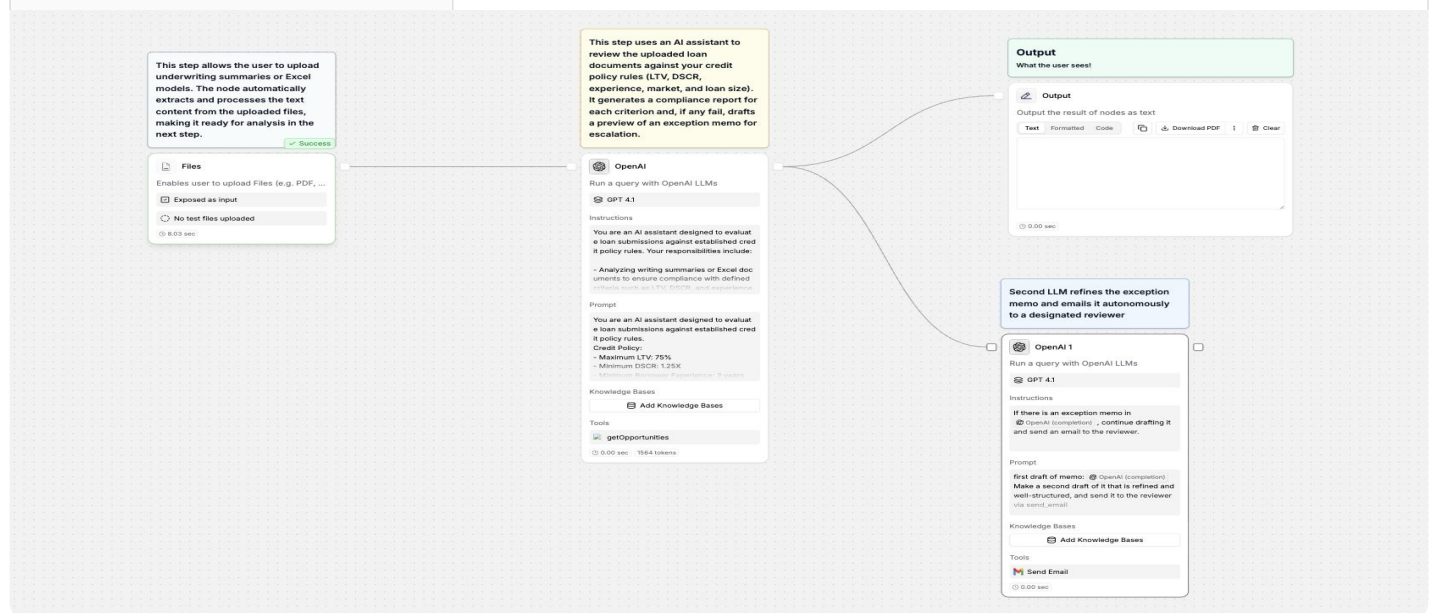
This step allows the user to upload underwriting summaries or Excel models. The node automatically extracts and processes the text content from the uploaded files, making it ready for analysis in the next step.

✓ Success

Files

Enables user to upload Files (e.g. PDF, ...

Exposed as input

No test files uploaded

8.03 sec

This step uses an AI assistant to review the uploaded loan documents against your credit policy rules (LTV, DSCR, experience, market, and loan size). It generates a compliance report for each criterion and, if any fail, drafts a preview of an exception memo for escalation.

OpenAI

Run a query with OpenAI LLMs

GPT 4.1

Instructions

You are an AI assistant designed to evaluate loan submissions against established credit policy rules. Your responsibilities include:

- Analyzing writing summaries or Excel documents to ensure compliance with defined criteria such as LTV, DSCR, and experience

Prompt

You are an AI assistant designed to evaluate loan submissions against established credit policy rules.
Credit Policy:
- Maximum LTV: 75%
- Minimum DSCR: 1.25X
- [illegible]

Knowledge Bases

Add Knowledge Bases

Tools

getOpportunities

0.00 sec 1564 tokens

Output
What the user sees!

Output

Output the result of nodes as text

Text Formatted Code Download PDF Clear

0.00 sec

Second LLM refines the exception memo and emails it autonomously to a designated reviewer

OpenAI 1

Run a query with OpenAI LLMs

GPT 4.1

Instructions

If there is an exception memo in OpenAI (completion) , continue drafting it and send an email to the reviewer.

Prompt

first draft of memo: OpenAI (completion)
Make a second draft of it that is refined and well-structured, and send it to the reviewer via send_email

Knowledge Bases

Add Knowledge Bases

Tools

Send Email

0.00 sec